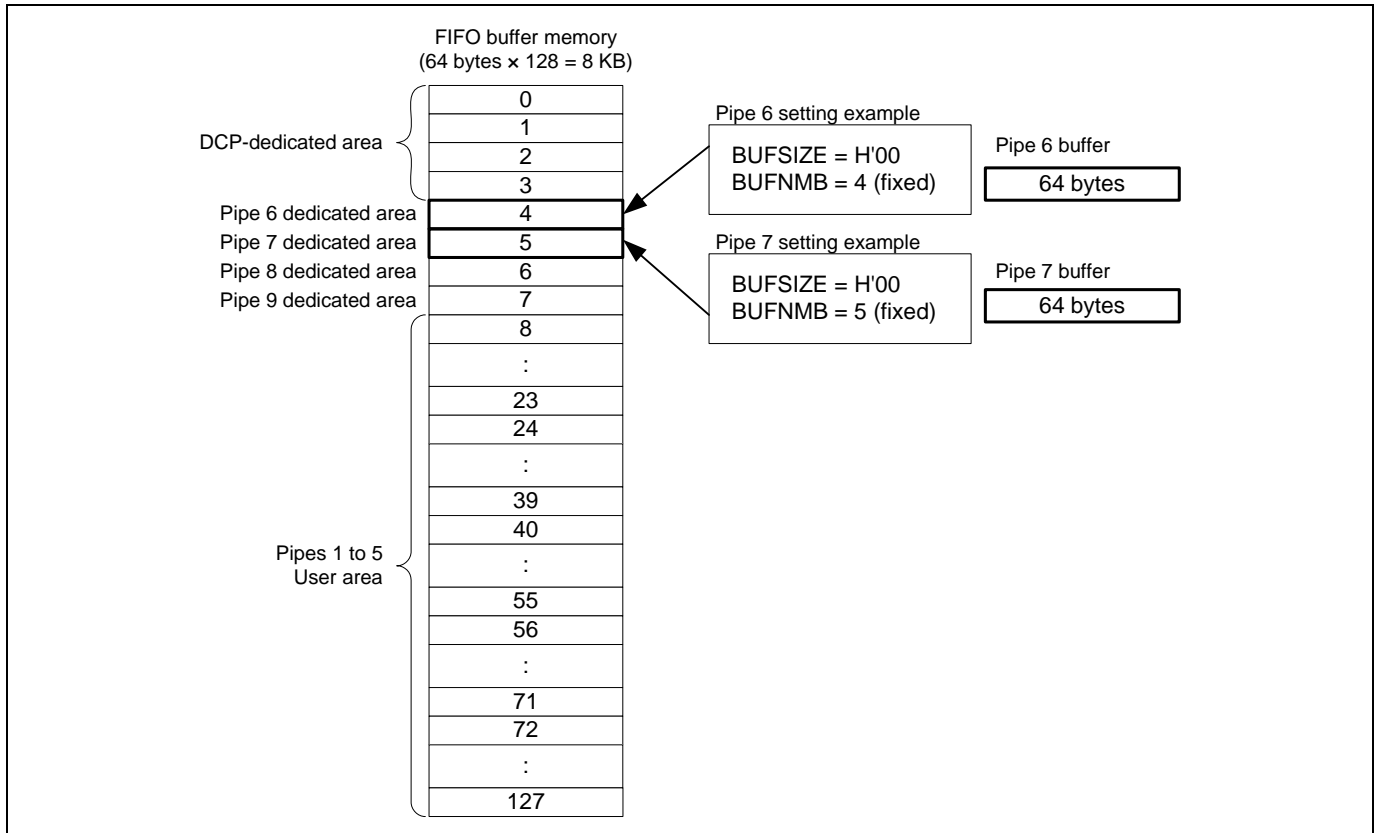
FIFO buffer memory
(64 bytes × 128 = 8 KB)

DCP-dedicated area

0
1
2
3

Pipe 6 dedicated area
4
Pipe 7 dedicated area
5
Pipe 8 dedicated area
6
Pipe 9 dedicated area
7

Pipes 1 to 5
User area

8
:
23
24
:
39
40
:
55
56
:
71
72
:
127

Pipe 6 setting example
BUFSIZE = H'00
BUFNMB = 4 (fixed)

Pipe 6 buffer
64 bytes

Pipe 7 setting example
BUFSIZE = H'00
BUFNMB = 5 (fixed)

Pipe 7 buffer
64 bytes